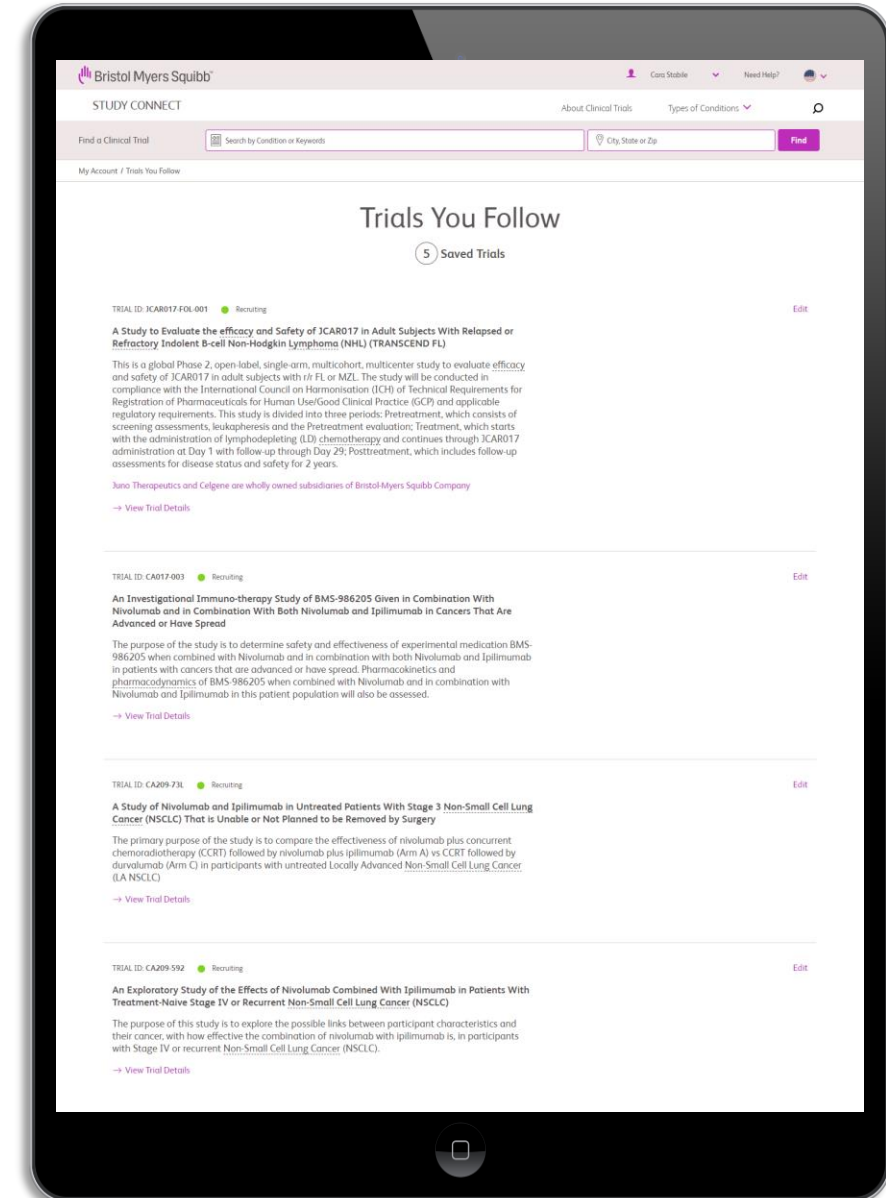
Bristol Myers Squibb

Cora Stabile

Need Help?

STUDY CONNECT

About Clinical Trials

Types of Conditions

Find a Clinical Trial

Search by Condition or Keywords

City, State or Zip

Find

My Account / Trials You Follow

Trials You Follow

5 Saved Trials

TRIAL ID: JCAR017-FOL-001 Recruiting

Edit

A Study to Evaluate the efficacy and Safety of JCAR017 in Adult Subjects With Relapsed or Refractory Indolent B-cell Non-Hodgkin Lymphoma (NHL) (TRANSCEND FL)

This is a global Phase 2, open-label, single-arm, multicohort, multicenter study to evaluate efficacy and safety of JCAR017 in adult subjects with r/r FL or MZL. The study will be conducted in compliance with the International Council on Harmonisation (ICH) of Technical Requirements for Registration of Pharmaceuticals for Human Use/Good Clinical Practice (GCP) and applicable regulatory requirements. This study is divided into three periods: Pretreatment, which consists of screening assessments, leukapheresis and the Pretreatment evaluation; Treatment, which starts with the administration of lymphodepleting (LD) chemotherapy and continues through JCAR017 administration at Day 1 with follow-up through Day 29; Posttreatment, which includes follow-up assessments for disease status and safety for 2 years.

Juno Therapeutics and Celgene are wholly owned subsidiaries of Bristol-Myers Squibb Company

→ View Trial Details

TRIAL ID: CA017-003 Recruiting

Edit

An Investigational Immuno-therapy Study of BMS-986205 Given in Combination With Nivolumab and in Combination With Both Nivolumab and Ipilimumab in Cancers That Are Advanced or Have Spread

The purpose of the study is to determine safety and effectiveness of experimental medication BMS-986205 when combined with Nivolumab and in combination with both Nivolumab and Ipilimumab in patients with cancers that are advanced or have spread. Pharmacokinetics and pharmacodynamics of BMS-986205 when combined with Nivolumab and in combination with Nivolumab and Ipilimumab in this patient population will also be assessed.

→ View Trial Details

TRIAL ID: CA209-73L Recruiting

Edit

A Study of Nivolumab and Ipilimumab in Untreated Patients With Stage 3 Non-Small Cell Lung Cancer (NSCLC) That is Unable or Not Planned to be Removed by Surgery

The primary purpose of the study is to compare the effectiveness of nivolumab plus concurrent chemoradiotherapy (CCRT) followed by nivolumab plus ipilimumab (Arm A) vs CCRT followed by durvalumab (Arm C) in participants with untreated Locally Advanced Non-Small Cell Lung Cancer (LA NSCLC)

→ View Trial Details

TRIAL ID: CA209-592 Recruiting

Edit

An Exploratory Study of the Effects of Nivolumab Combined With Ipilimumab in Patients With Treatment-Naive Stage IV or Recurrent Non-Small Cell Lung Cancer (NSCLC)

The purpose of this study is to explore the possible links between participant characteristics and their cancer, with how effective the combination of nivolumab with ipilimumab is, in participants with Stage IV or recurrent Non-Small Cell Lung Cancer (NSCLC).

→ View Trial Details